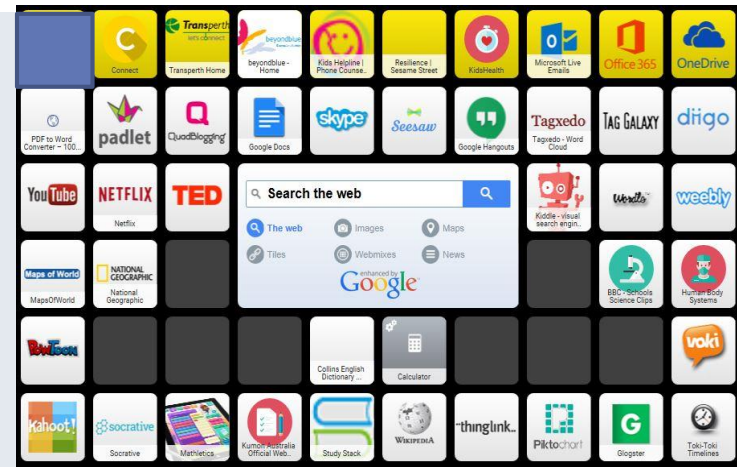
Connect

Transperth lets connect
Transperth Home

beyondblue
beyondblue - Home

Kids Helpline | Phone Counse...

Resilience | Sesame Street

KidsHealth

Microsoft Live Emails

Office 365

OneDrive

PDF to Word Converter – 100...

padlet

QuadBlogging

Google Docs

skype

Seesaw

Google Hangouts

Tagxedo
Tagxedo - Word Cloud

TAG GALAXY

diigo

YouTube

NETFLIX
Netflix

TED

Search the web

The web
Images
Maps
Tiles
Webmixes
News

enhanced by Google

Kiddle - visual search engin...

Wordle

weebly

Maps of World
MapsOfWorld

NATIONAL GEOGRAPHIC
National Geographic

BBC - Schools Science Clips

Human Body Systems

PowToon

Collins English Dictionary ...

Calculator

voki

Kahoot!

socrative
Socrative

Mathletics

Kumon Australia Official Web...

Study Stack

WIKIPEDIA

thinglink.

Piktochart

Glogster

Toki-Toki Timelines